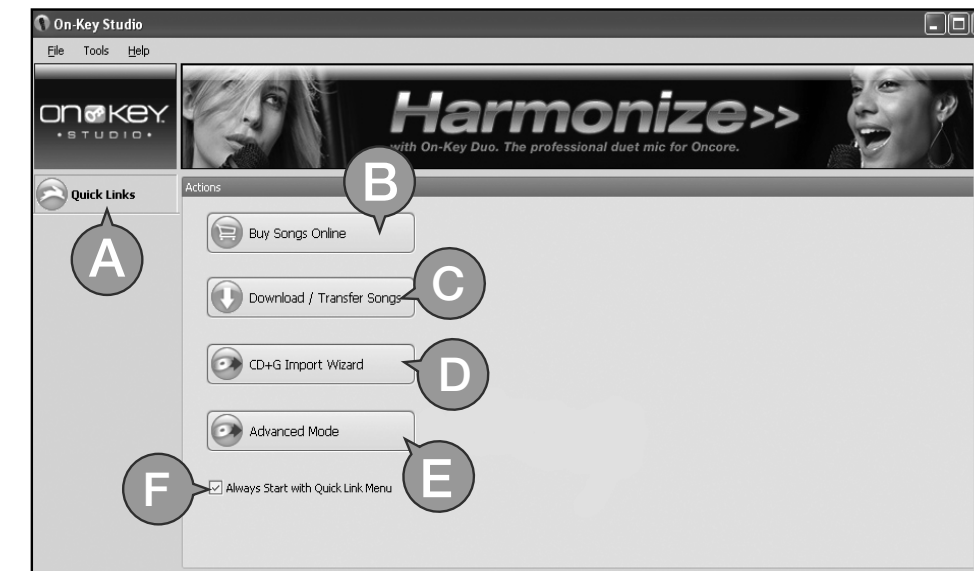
On-Key Studio

File Tools Help

ON KEY
• STUDIO •

Harmonize>>
with On-Key Duo. The professional duet mic for Oncore.

Quick Links

A

Actions

B

Buy Songs Online

Download / Transfer Songs

C

CD+G Import Wizard

D

Advanced Mode

E

F

Always Start with Quick Link Menu